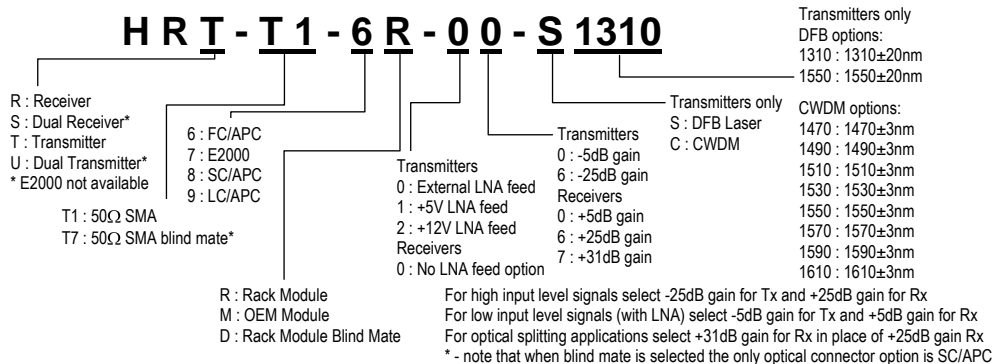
H R T - T 1 - 6 R - 0 0 - S 1310

R : Receiver
S : Dual Receiver*
T : Transmitter
U : Dual Transmitter*
* E2000 not available

T1 : 50$\Omega$ SMA
T7 : 50$\Omega$ SMA blind mate*

6 : FC/APC
7 : E2000
8 : SC/APC
9 : LC/APC

R : Rack Module
M : OEM Module
D : Rack Module Blind Mate

Transmitters
0 : External LNA feed
1 : +5V LNA feed
2 : +12V LNA feed
Receivers
0 : No LNA feed option

Transmitters
0 : -5dB gain
6 : -25dB gain
Receivers
0 : +5dB gain
6 : +25dB gain
7 : +31dB gain

Transmitters only
S : DFB Laser
C : CWDM

Transmitters only
DFB options:
1310 : 1310±20nm
1550 : 1550±20nm

CWDM options:
1470 : 1470±3nm
1490 : 1490±3nm
1510 : 1510±3nm
1530 : 1530±3nm
1550 : 1550±3nm
1570 : 1570±3nm
1590 : 1590±3nm
1610 : 1610±3nm

For high input level signals select -25dB gain for Tx and +25dB gain for Rx
For low input level signals (with LNA) select -5dB gain for Tx and +5dB gain for Rx
For optical splitting applications select +31dB gain for Rx in place of +25dB gain Rx
* - note that when blind mate is selected the only optical connector option is SC/APC